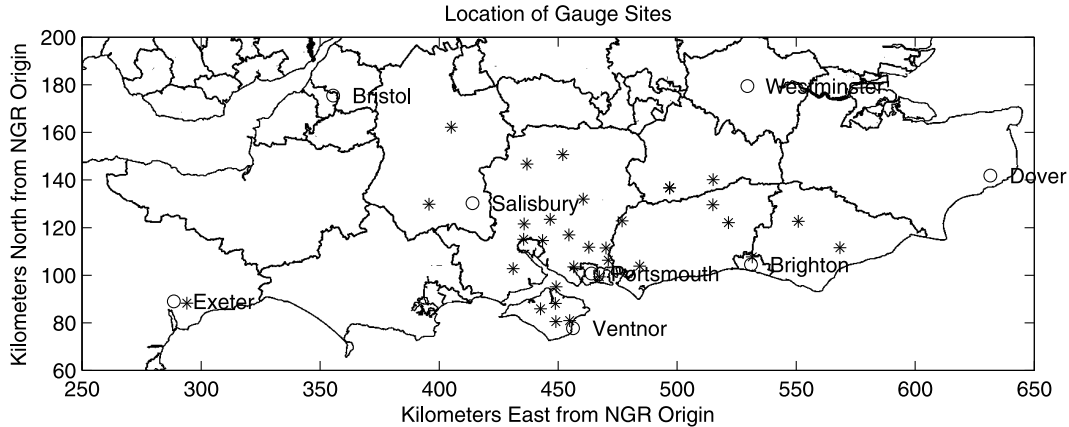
Location of Gauge Sites

200
180
160
140
120
100
80
60

Kilometers North from NGR Origin

Bristol
Westminster
Dover
Salisbury
Portsmouth
Brighton
Exeter
Ventnor

250 300 350 400 450 500 550 600 650

Kilometers East from NGR Origin